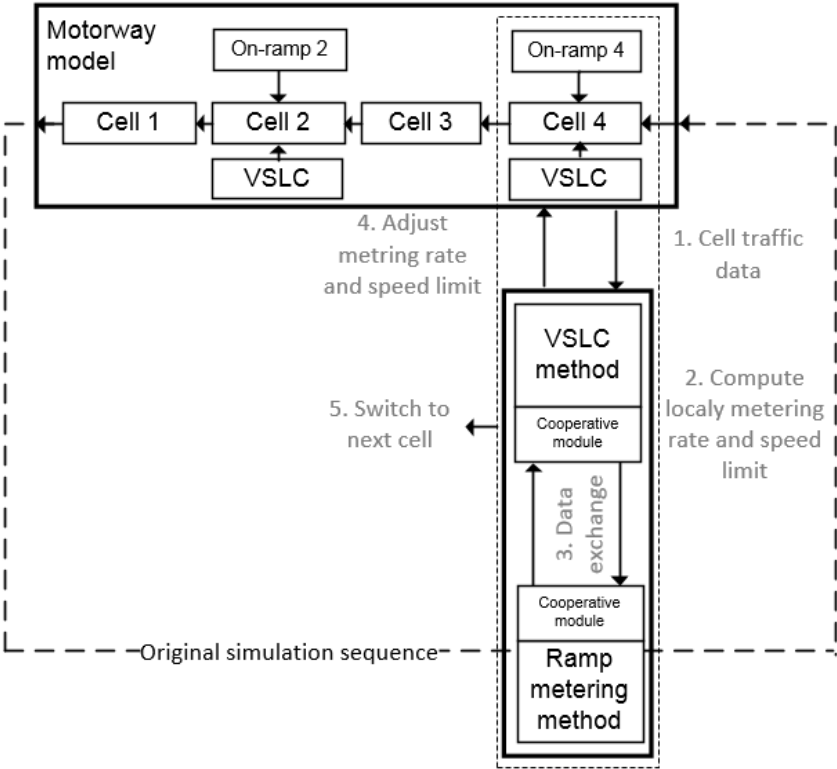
Motorway model

On-ramp 2

On-ramp 4

Cell 1

Cell 2

Cell 3

Cell 4

VSLC

VSLC

4. Adjust metring rate and speed limit

1. Cell traffic data

VSLC method

Cooperative module

5. Switch to next cell

2. Compute localy metering rate and speed limit

3. Data exchange

Cooperative module

Original simulation sequence

Ramp metering method